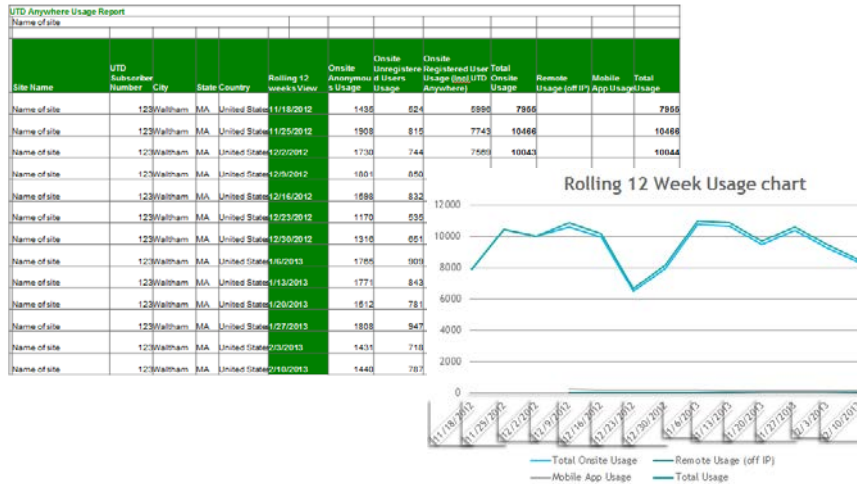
UTD Anywhere Usage Report
Name of site

| Site Name | UTD Subscriber Number | City | State | Country | Rolling 12 weeks View | Onsite Anonymous Usage | Onsite Unregistered Users Usage | Onsite Registered User Usage (Incl UTD Anywhere) | Total Onsite Usage | Remote Usage (off IP) | Mobile App Usage | Total Usage |
|---|---|---|---|---|---|---|---|---|---|---|---|---|
| Name of site | 123 | Waltham | MA | United States | 11/18/2012 | 1435 | 524 | 5996 | 7955 | | | 7955 |
| Name of site | 123 | Waltham | MA | United States | 11/25/2012 | 1908 | 815 | 7743 | 10466 | | | 10466 |
| Name of site | 123 | Waltham | MA | United States | 12/2/2012 | 1730 | 744 | 7569 | 10043 | | | 10044 |
| Name of site | 123 | Waltham | MA | United States | 12/9/2012 | 1801 | 850 | | | | | |
| Name of site | 123 | Waltham | MA | United States | 12/16/2012 | 1698 | 832 | | | | | |
| Name of site | 123 | Waltham | MA | United States | 12/23/2012 | 1170 | 535 | | | | | |
| Name of site | 123 | Waltham | MA | United States | 12/30/2012 | 1316 | 651 | | | | | |
| Name of site | 123 | Waltham | MA | United States | 1/6/2013 | 1765 | 909 | | | | | |
| Name of site | 123 | Waltham | MA | United States | 1/13/2013 | 1771 | 843 | | | | | |
| Name of site | 123 | Waltham | MA | United States | 1/20/2013 | 1612 | 781 | | | | | |
| Name of site | 123 | Waltham | MA | United States | 1/27/2013 | 1808 | 947 | | | | | |
| Name of site | 123 | Waltham | MA | United States | 2/3/2013 | 1431 | 718 | | | | | |
| Name of site | 123 | Waltham | MA | United States | 2/10/2013 | 1440 | 787 | | | | | |

Rolling 12 Week Usage chart

12000
10000
8000
6000
4000
2000
0

11/18/2012
11/25/2012
12/2/2012
12/9/2012
12/16/2012
12/23/2012
12/30/2012
1/6/2013
1/13/2013
1/20/2013
1/27/2013
2/3/2013
2/10/2013

Total Onsite Usage
Remote Usage (off IP)
Mobile App Usage
Total Usage